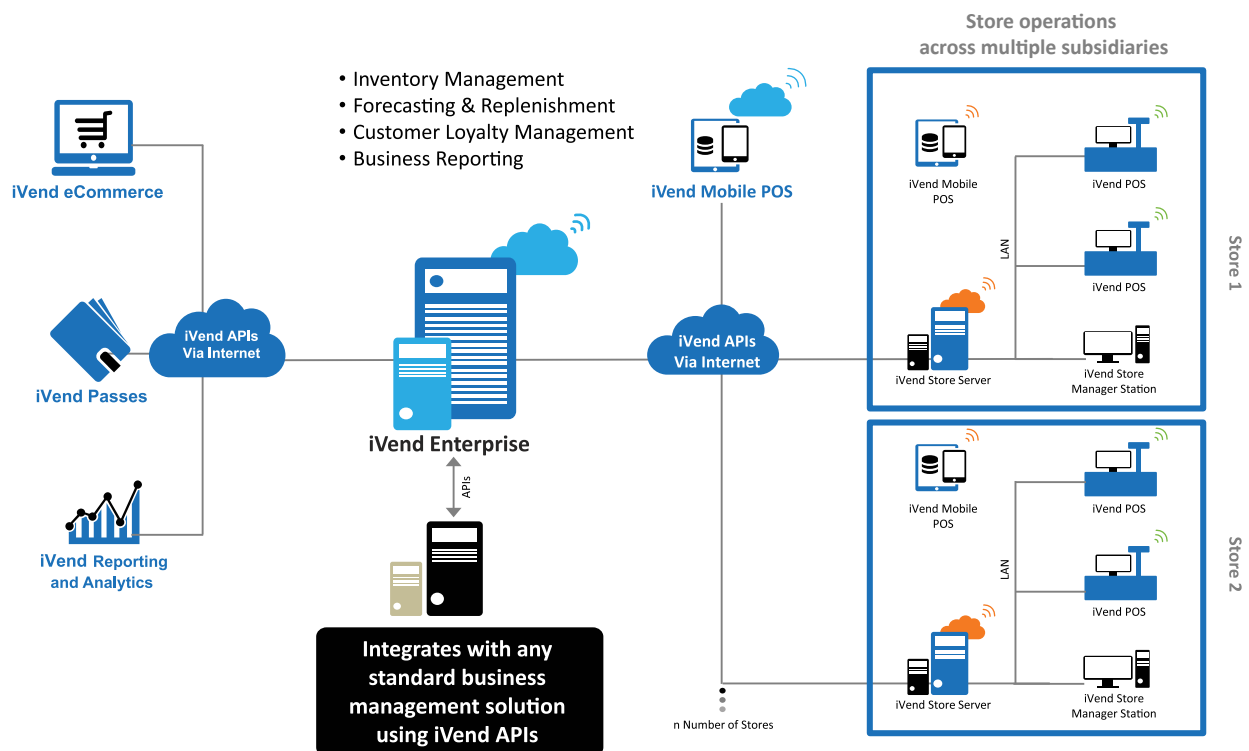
Store operations across multiple subsidiaries

• Inventory Management
• Forecasting & Replenishment
• Customer Loyalty Management
• Business Reporting

iVend eCommerce

iVend Passes

iVend Reporting and Analytics

iVend APIs Via Internet

iVend Enterprise

APIs

Integrates with any standard business management solution using iVend APIs

iVend Mobile POS

iVend APIs Via Internet

n Number of Stores

iVend Mobile POS

iVend POS

LAN

iVend POS

iVend Store Server

iVend Store Manager Station

Store 1

iVend Mobile POS

iVend POS

LAN

iVend POS

iVend Store Server

iVend Store Manager Station

Store 2